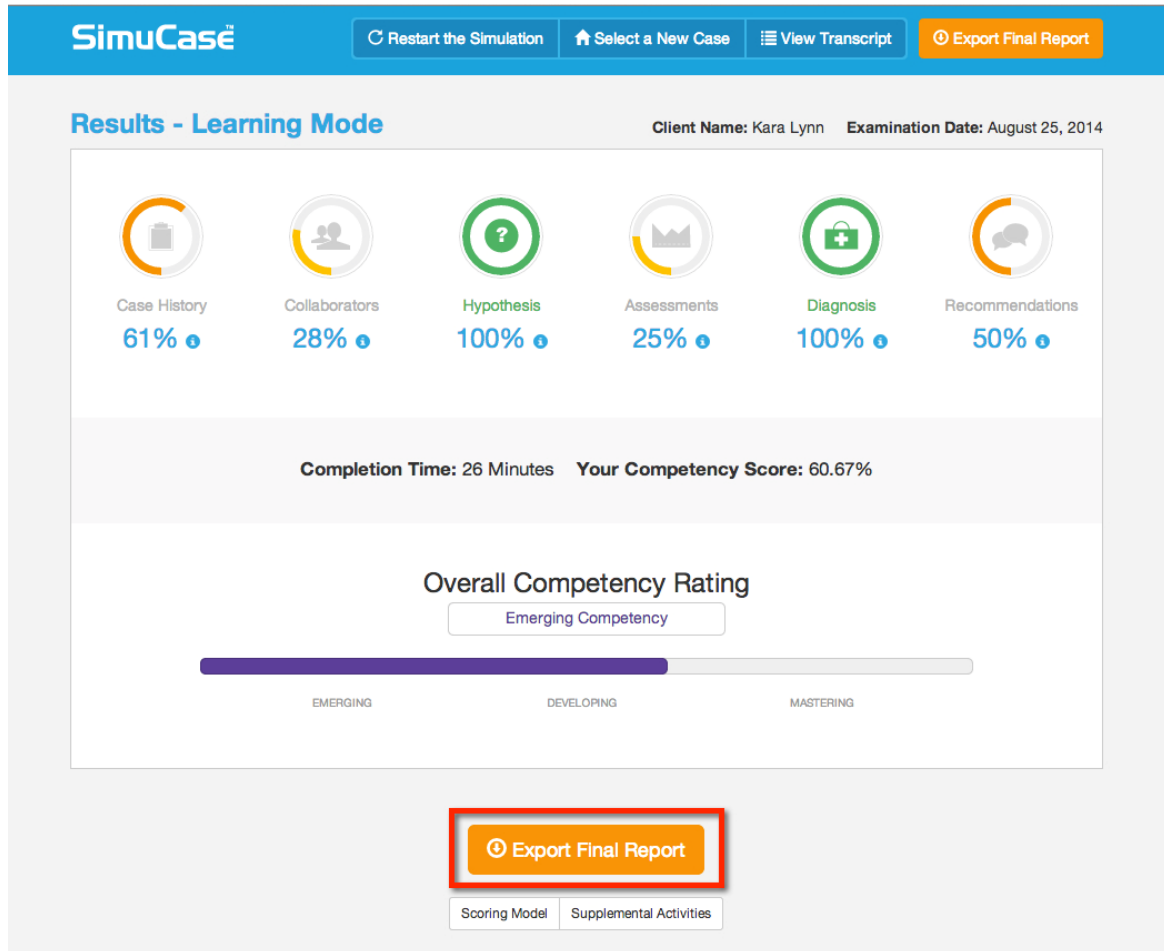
SimuCase™

Restart the Simulation | Select a New Case | View Transcript | Export Final Report

Results - Learning Mode

Client Name: Kara Lynn Examination Date: August 25, 2014

Case History
61%

Collaborators
28%

Hypothesis
100%

Assessments
25%

Diagnosis
100%

Recommendations
50%

Completion Time: 26 Minutes Your Competency Score: 60.67%

Overall Competency Rating

Emerging Competency

EMERGING DEVELOPING MASTERING

Export Final Report

Scoring Model | Supplemental Activities